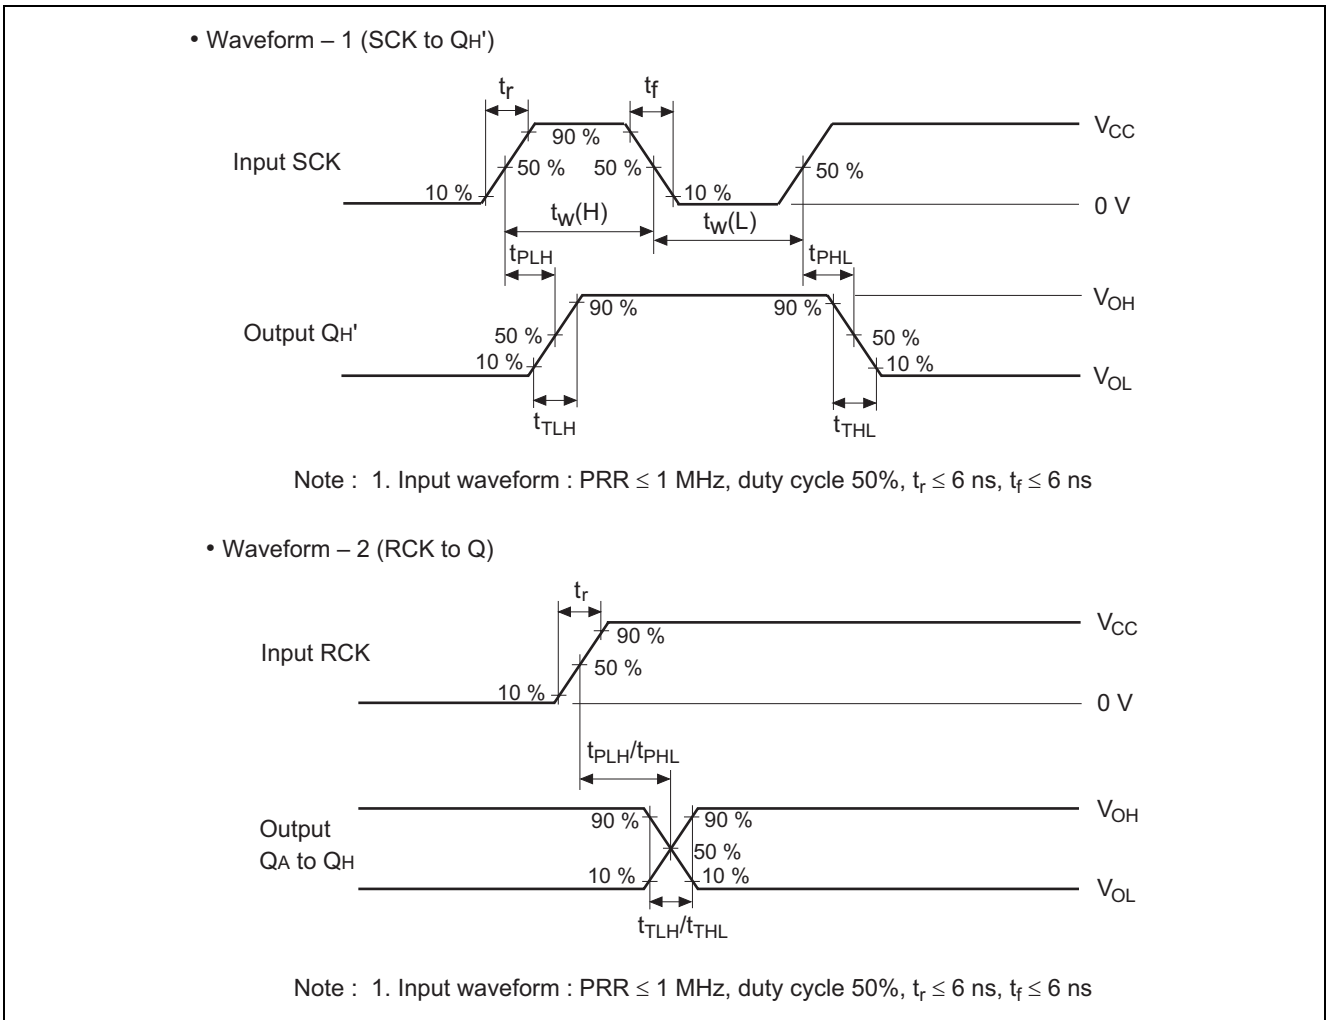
• Waveform – 1 (SCK to $Q_H$')

$t_r$

$t_f$

90 %

$V_{CC}$

Input SCK

50 %

50 %

50 %

10 %

10 %

0 V

$t_w(H)$

$t_w(L)$

$t_{PLH}$

$t_{PHL}$

$V_{OH}$

90 %

90 %

Output $Q_H$'

50 %

50 %

10 %

10 %

$V_{OL}$

$t_{TLH}$

$t_{THL}$

Note : 1. Input waveform : PRR $\leq$ 1 MHz, duty cycle 50%, $t_r \leq$ 6 ns, $t_f \leq$ 6 ns

• Waveform – 2 (RCK to Q)

$t_r$

$V_{CC}$

90 %

Input RCK

50 %

10 %

0 V

$t_{PLH}/t_{PHL}$

$V_{OH}$

Output

90 %

90 %

$Q_A$ to $Q_H$

50 %

10 %

10 %

$V_{OL}$

$t_{TLH}/t_{THL}$

Note : 1. Input waveform : PRR $\leq$ 1 MHz, duty cycle 50%, $t_r \leq$ 6 ns, $t_f \leq$ 6 ns